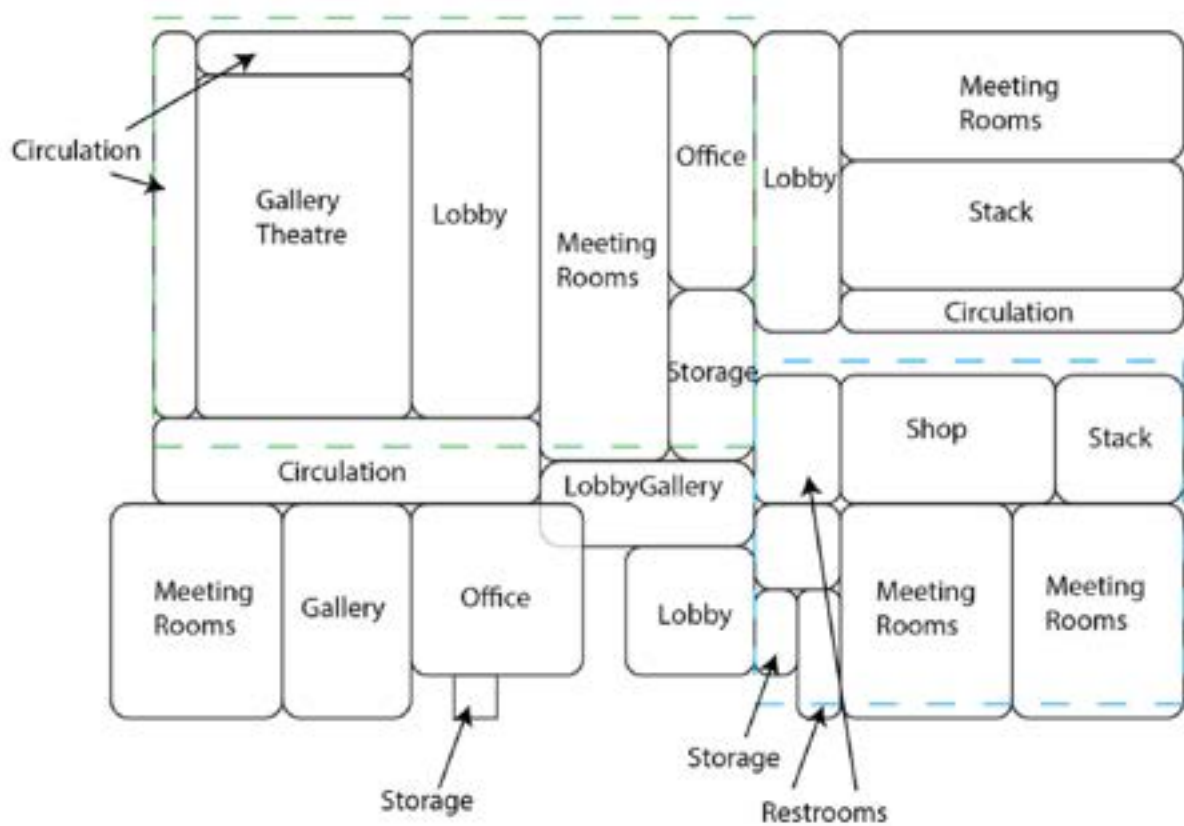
Circulation

Gallery Theatre

Lobby

Meeting Rooms

Office

Storage

Lobby

Meeting Rooms

Stack

Circulation

Shop

Stack

Circulation

LobbyGallery

Meeting Rooms

Gallery

Office

Lobby

Meeting Rooms

Meeting Rooms

Storage

Storage

Restrooms